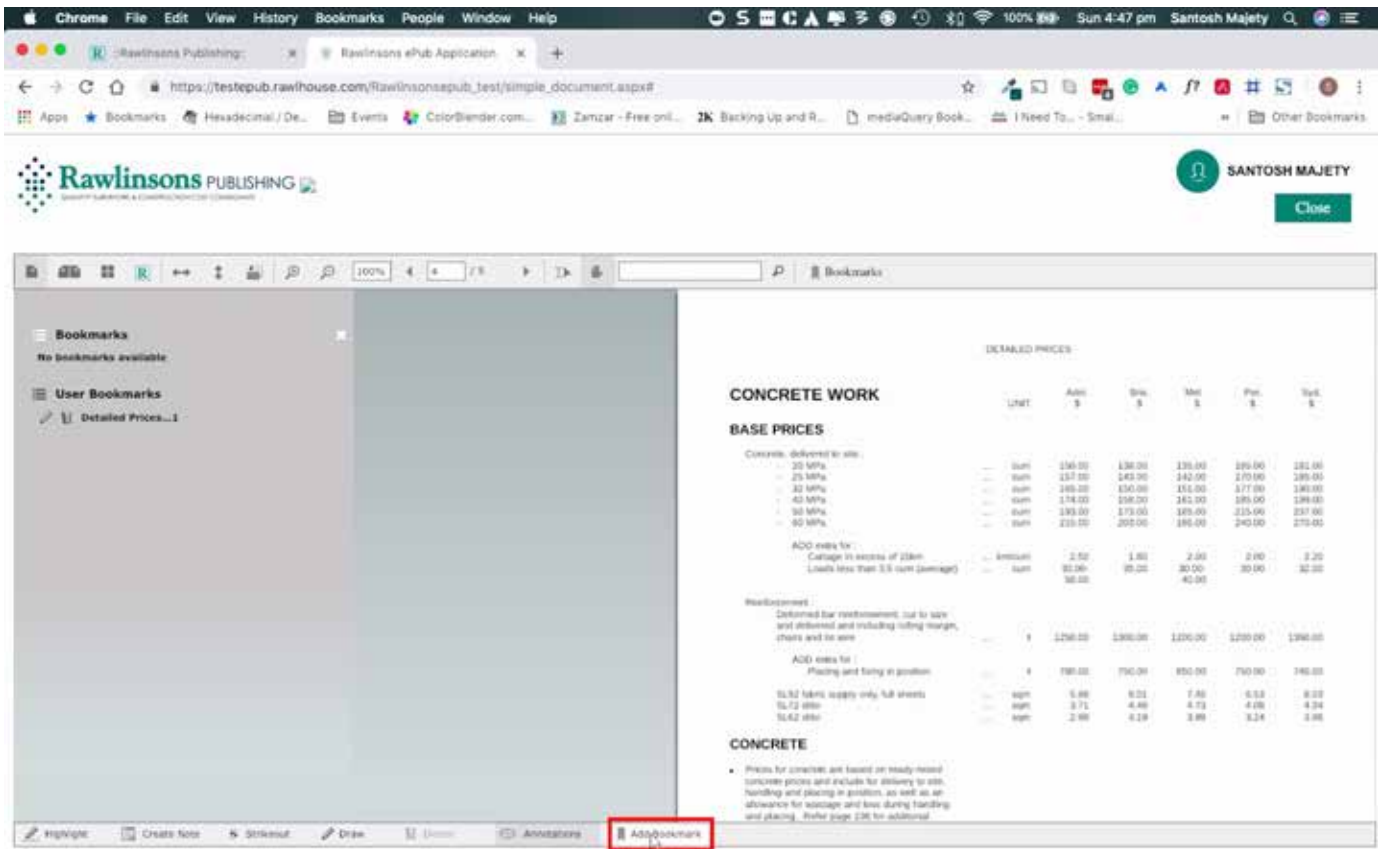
Chrome File Edit View History Bookmarks People Window Help

100% Sun 4:47 pm Santosh Majety

Rawlinsons Publishing

Rawlinsons ePub Application

https://testepub.rawlhouse.com/Rawlinsonsepub_test/simple_document.aspx#

Apps Bookmarks Hexadecimal / De... Events ColorBlender.com... Zamzar - Free onl... Backing Up and R... mediaQuery Book... I Need To... - Smal... Other Bookmarks

Rawlinsons PUBLISHING

SANTOSH MAJETY

Close

100% 4 / 5 Bookmarks

Bookmarks
No bookmarks available

User Bookmarks
Detailed Prices...1

DETAILED PRICES

CONCRETE WORK

UNIT Adel. $ Bris. $ Mel. $ Per. $ Syd. $

BASE PRICES

Concrete, delivered to site :
20 MPa ... cum 150.00 138.00 135.00 165.00 181.00
25 MPa ... cum 157.00 143.00 142.00 170.00 185.00
32 MPa ... cum 165.00 150.00 151.00 177.00 190.00
40 MPa ... cum 174.00 158.00 161.00 185.00 199.00
50 MPa ... cum 193.00 173.00 165.00 215.00 237.00
60 MPa ... cum 215.00 203.00 180.00 240.00 270.00

ADD extra for :
Cartage in excess of 15km ... km/cum 2.50 1.80 2.00 2.00 2.20
Loads less than 3.5 cum (average) ... cum 30.00-50.00 35.00 30.00-40.00 30.00 32.00

Reinforcement :
Deformed bar reinforcement, cut to size and delivered and including rolling margin, chairs and tie wire ... t 1250.00 1300.00 1200.00 1200.00 1390.00

ADD extra for :
Placing and fixing in position ... t 780.00 750.00 850.00 750.00 740.00

SL82 fabric supply only, full sheets ... sqm 5.86 6.01 7.60 6.53 8.03
SL72 ditto ... sqm 3.71 4.48 4.73 4.06 4.34
SL62 ditto ... sqm 2.98 4.19 3.89 3.24 3.86

CONCRETE

• Prices for concrete are based on ready-mixed concrete prices and include for delivery to site, handling and placing in position, as well as an allowance for wastage and loss during handling and placing. Refer page 236 for additional

Highlight Create Note Strikeout Draw Delete Annotations Add Bookmark